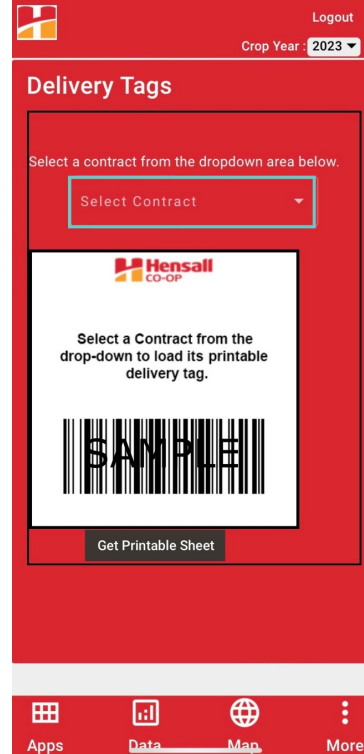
Logout

Crop Year : 2023

Delivery Tags

Select a contract from the dropdown area below.

Select Contract

Hensall CO-OP

Select a Contract from the drop-down to load its printable delivery tag.

SAMPLE

Get Printable Sheet

Apps

Data

Map

More